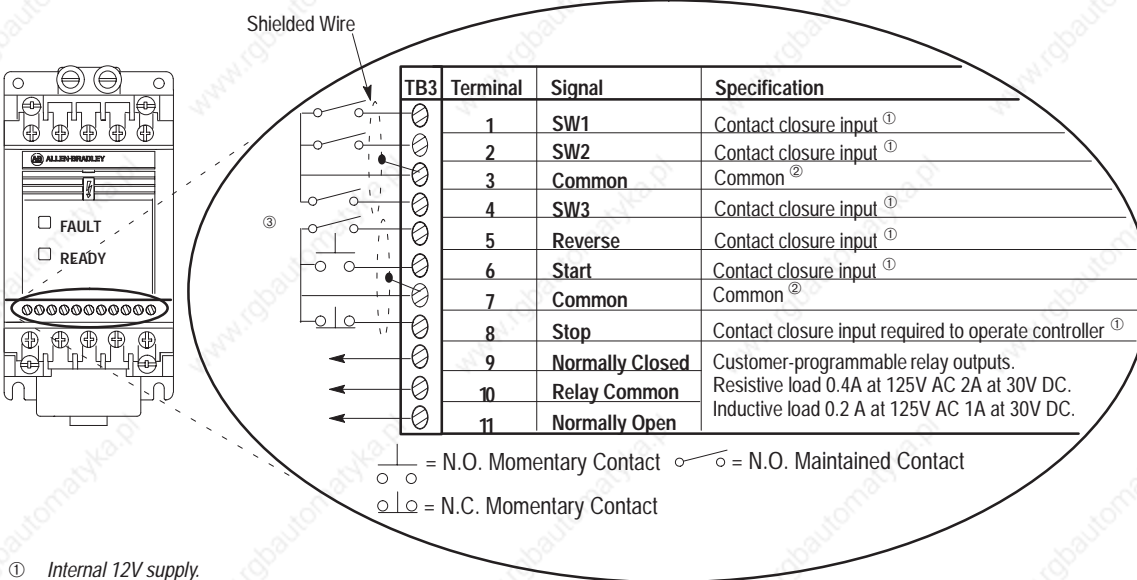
Shielded Wire

ALLEN-BRADLEY

FAULT

READY

③

| TB3 Terminal | Signal | Specification |
|---|---|---|
| 1 | SW1 | Contact closure input ① |
| 2 | SW2 | Contact closure input ① |
| 3 | Common | Common ② |
| 4 | SW3 | Contact closure input ① |
| 5 | Reverse | Contact closure input ① |
| 6 | Start | Contact closure input ① |
| 7 | Common | Common ② |
| 8 | Stop | Contact closure input required to operate controller ① |
| 9 | Normally Closed | Customer-programmable relay outputs. Resistive load 0.4A at 125V AC 2A at 30V DC. Inductive load 0.2 A at 125V AC 1A at 30V DC. |
| 10 | Relay Common | |
| 11 | Normally Open | |

= N.O. Momentary Contact = N.O. Maintained Contact

= N.C. Momentary Contact

① Internal 12V supply.